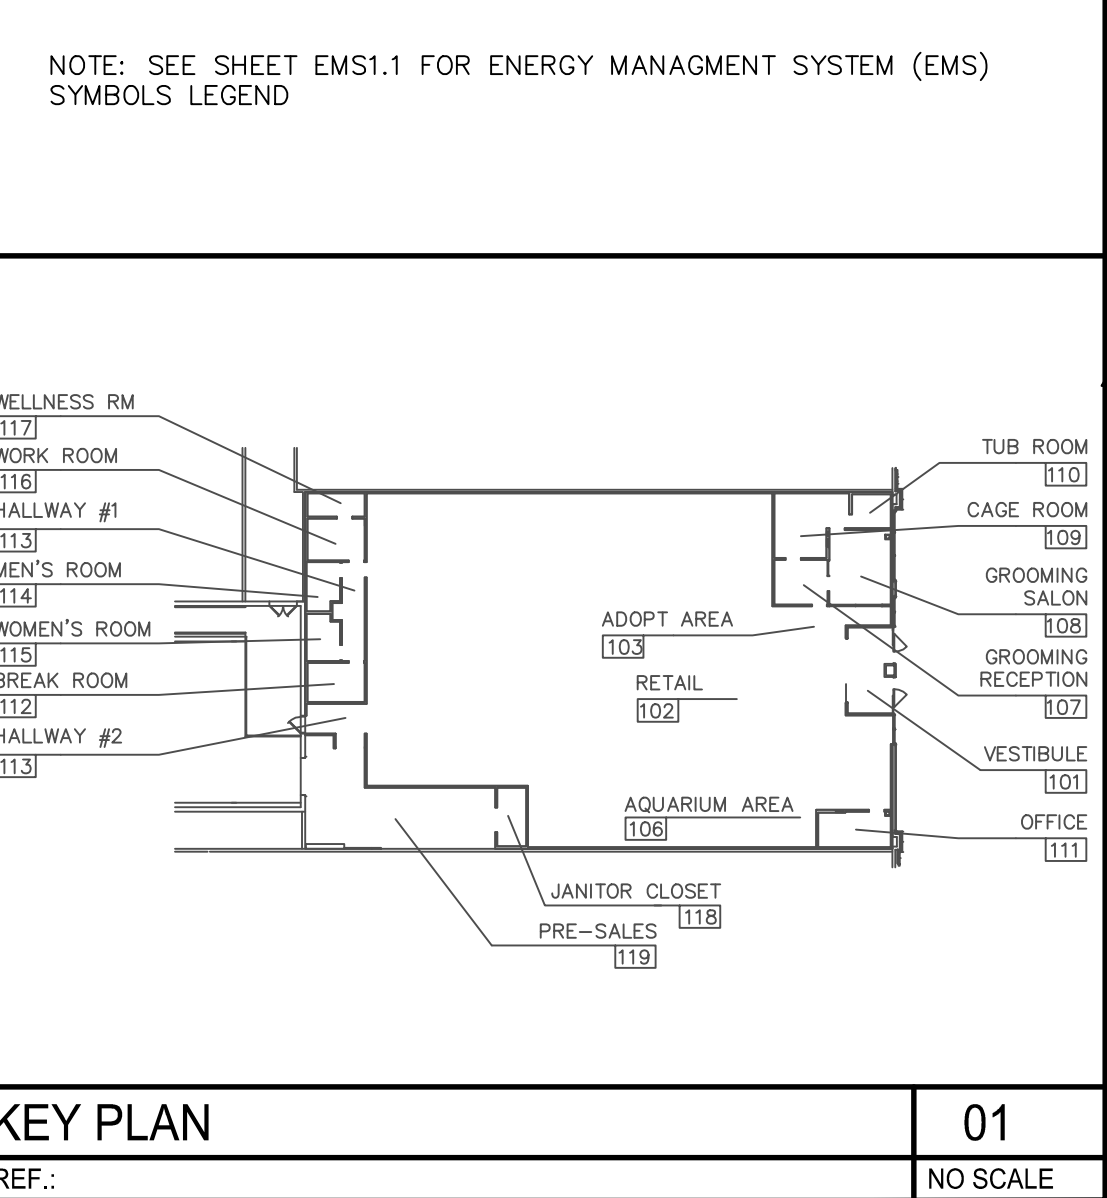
NOTE: SEE SHEET EMS1.1 FOR ENERGY MANAGMENT SYSTEM (EMS) SYMBOLS LEGEND

WELLNESS RM
117
WORK ROOM
116
HALLWAY #1
113
MEN'S ROOM
114
WOMEN'S ROOM
115
BREAK ROOM
112
HALLWAY #2
113

TUB ROOM
110
CAGE ROOM
109
GROOMING SALON
108
GROOMING RECEPTION
107
VESTIBULE
101
OFFICE
111

ADOPT AREA
103
RETAIL
102
AQUARIUM AREA
106
JANITOR CLOSET
118
PRE-SALES
119

KEY PLAN
01
REF.:
NO SCALE